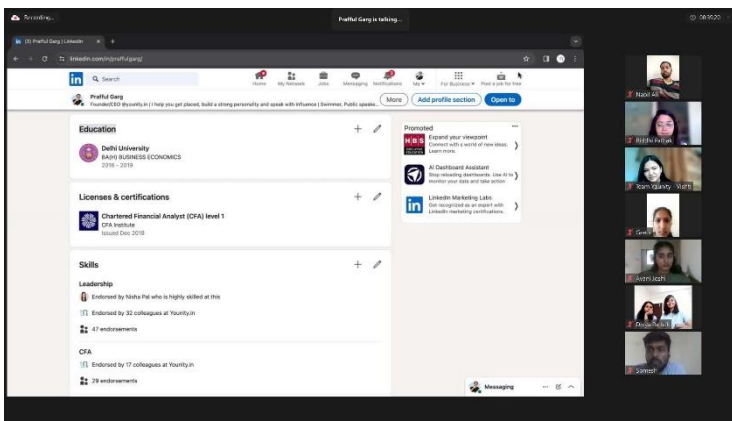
Recording...

Praful Garg is talking...

00:35:20

(3) Prafful Garg | LinkedIn

linkedin.com/in/praffulgarg/

Search

Home My Network Jobs Messaging Notifications Me For Business Post a job for free

Prafful Garg
Founder/CEO @yourity.in | I help you get placed, build a strong personality and speak with influence | Swimmer, Public speake...

More Add profile section Open to

Education

Delhi University
BA(H) BUSINESS ECONOMICS
2016 – 2019

Licenses & certifications

Chartered Financial Analyst (CFA) level 1
CFA Institute
Issued Dec 2018

Skills

Leadership

Endorsed by Nisha Pal who is highly skilled at this

Endorsed by 32 colleagues at Yourity.in

47 endorsements

CFA

Endorsed by 17 colleagues at Yourity.in

29 endorsements

Promoted

Expand your viewpoint
Connect with a world of new ideas. Learn more.

AI Dashboard Assistant
Stop reloading dashboards. Use AI to monitor your data and take action

LinkedIn Marketing Labs
Get recognized as an expert with LinkedIn marketing certifications.

Messaging

Nabil Ali
Riddhi Pathak
Ram Quraity Vidhi
Geeta
Avani Joshi
Dhruv Pathak
Somesh